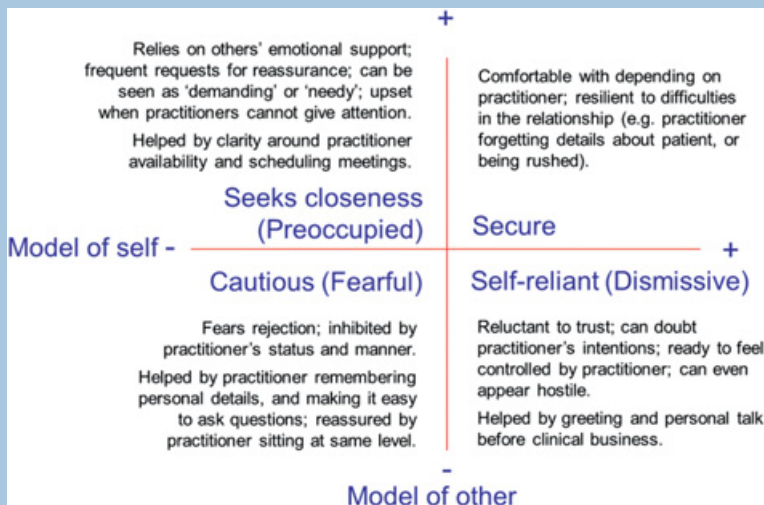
+

Relies on others' emotional support; frequent requests for reassurance; can be seen as 'demanding' or 'needy'; upset when practitioners cannot give attention.

Helped by clarity around practitioner availability and scheduling meetings.

Comfortable with depending on practitioner; resilient to difficulties in the relationship (e.g. practitioner forgetting details about patient, or being rushed).

Seeks closeness (Preoccupied)

Secure

Model of self -

+

Cautious (Fearful)

Self-reliant (Dismissive)

Fears rejection; inhibited by practitioner's status and manner.

Helped by practitioner remembering personal details, and making it easy to ask questions; reassured by practitioner sitting at same level.

Reluctant to trust; can doubt practitioner's intentions; ready to feel controlled by practitioner; can even appear hostile.

Helped by greeting and personal talk before clinical business.

-

Model of other